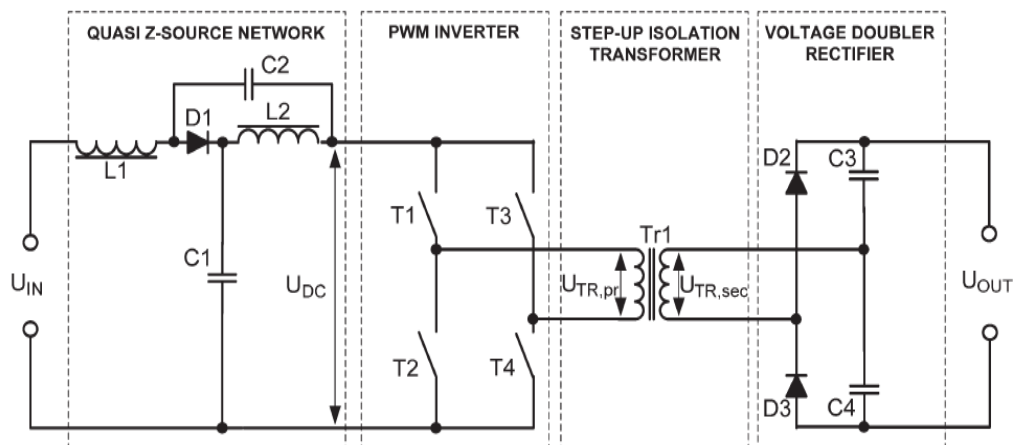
QUASI Z-SOURCE NETWORK

PWM INVERTER

STEP-UP ISOLATION TRANSFORMER

VOLTAGE DOUBLER RECTIFIER

C2

D1

L1

L2

$U_{IN}$

C1

$U_{DC}$

T1

T3

T2

T4

Tr1

$U_{TR,pr}$

$U_{TR,sec}$

D2

C3

D3

C4

$U_{OUT}$